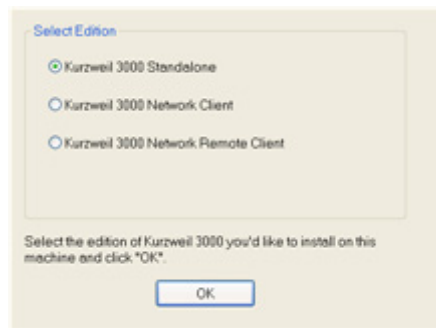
Select Edition

Kurzweil 3000 Standalone

Kurzweil 3000 Network Client

Kurzweil 3000 Network Remote Client

Select the edition of Kurzweil 3000 you'd like to install on this machine and click "OK".

OK